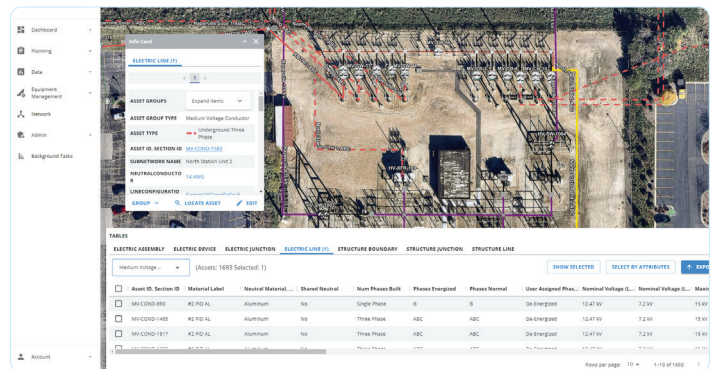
Dashboard
Planning
Data
Equipment Management
Network
Admin
Background Tasks
Account

Info Card
ELECTRIC LINE (1)
1
ASSET GROUPS
Expand Items
ASSET GROUP TYPE
Medium Voltage Conductor
ASSET TYPE
Underground Three Phase
ASSET ID, SECTION ID
MV-COND-1585
SUBNETWORK NAME
North Station Unit 2
NEUTRALCONDUCTOR
14 AWG
LINECONFIGURATIO
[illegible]
GROUP
LOCATE ASSET
EDIT

TABLES
ELECTRIC ASSEMBLY ELECTRIC DEVICE ELECTRIC JUNCTION ELECTRIC LINE (1) STRUCTURE BOUNDARY STRUCTURE JUNCTION STRUCTURE LINE

Medium Voltage ...
(Assets: 1693 Selected: 1)
SHOW SELECTED
SELECT BY ATTRIBUTES
EXPO

| | Asset ID, Section ID | Material Label | Neutral Material, ... | Shared Neutral | Num Phases Built | Phases Energized | Phases Normal | User Assigned Phas... | Nominal Voltage (L... | Nominal Voltage (L... | Maxi |
|---|---|---|---|---|---|---|---|---|---|---|---|
| | MV-COND-885 | #2 PID AL | Aluminum | No | Single Phase | B | B | De-Energized | 12.47 kV | 7.2 kV | 15 kV |
| | MV-COND-1465 | #2 PID AL | Aluminum | No | Three Phase | ABC | ABC | De-Energized | 12.47 kV | 7.2 kV | 15 kV |
| | MV-COND-1517 | #2 PID AL | Aluminum | No | Three Phase | ABC | ABC | De-Energized | 12.47 kV | 7.2 kV | 15 kV |

Rows per page: 10 1-10 of 1693